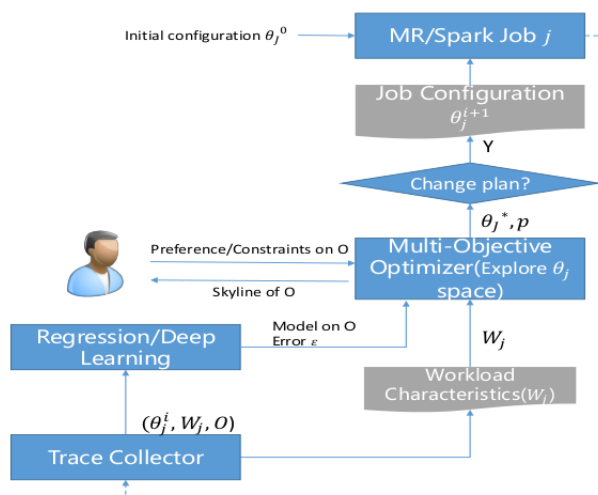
Initial configuration $\theta_J{}^0$

MR/Spark Job $j$

Job Configuration $\theta_j^{i+1}$

Y

Change plan?

$\theta_J{}^*, p$

Preference/Constraints on O

Multi-Objective Optimizer(Explore $\theta_j$ space)

Skyline of O

Model on O
Error $\varepsilon$

Regression/Deep Learning

$W_j$

Workload Characteristics($W_j$)

$(\theta_j^i, W_j, O)$

Trace Collector